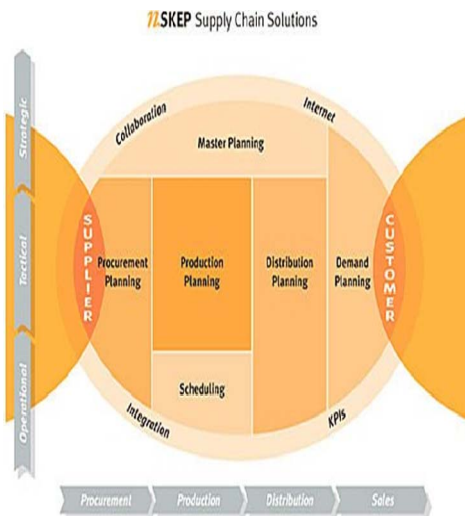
SKEP Supply Chain Solutions

Strategic
Tactical
Operational

Collaboration
Internet
Master Planning

SUPPLIER
Procurement Planning
Production Planning
Distribution Planning
Demand Planning
CUSTOMER

Scheduling
Integration
KPIs

Procurement
Production
Distribution
Sales